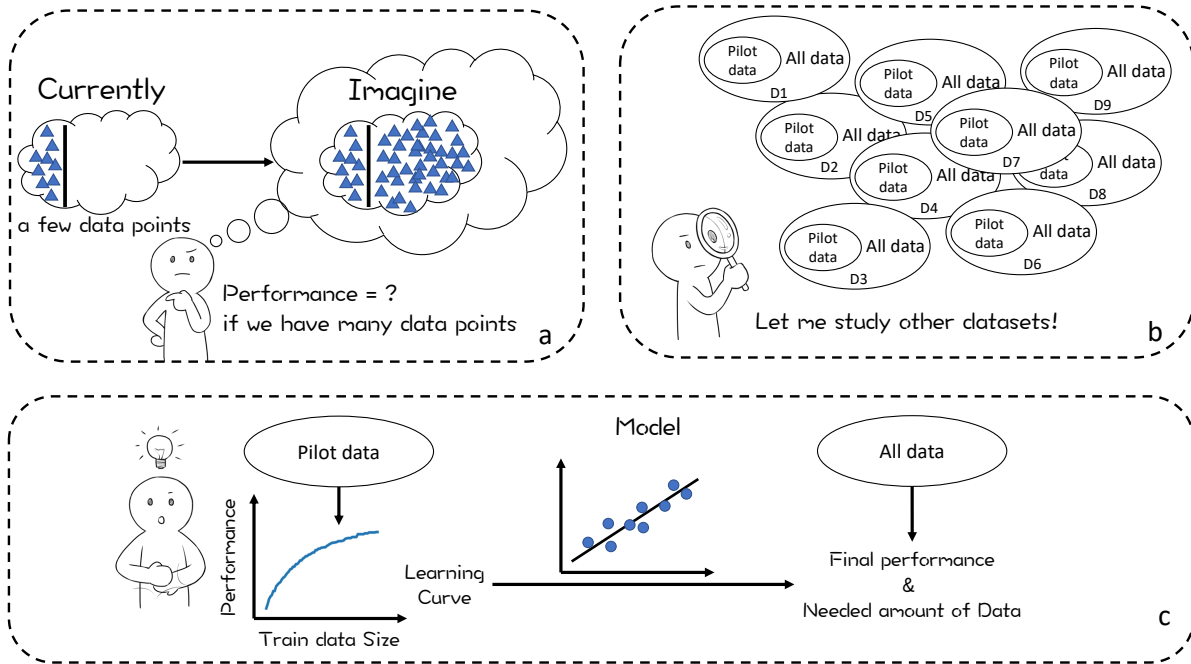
Currently

Imagine

a few data points

Performance = ?
if we have many data points

a

Pilot data All data D1

Pilot data All data D5

Pilot data All data D9

Pilot data All data D2

Pilot data All data D7

Pilot data All data D8

Pilot data All data D4

Pilot data All data D3

Pilot data All data D6

Let me study other datasets!

b

Pilot data

Performance

Train data Size

Learning Curve

Model

All data

Final performance
&
Needed amount of Data

c